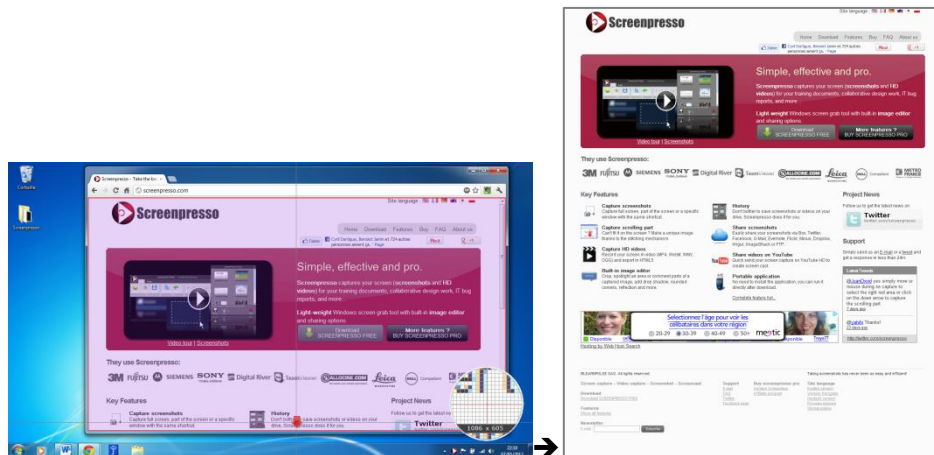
Corbeille

Screenpresso - Take the scr...

screenpresso.com

Site language

Screenpresso

Home Download Features Buy FAQ About us

Simple, effective and pro.

Screenpresso captures your screen (screenshots and HD videos) for your training documents, collaborative design work, IT bug reports, and more.

Light-weight Windows screen grab tool with built-in image editor and sharing options.

Download SCREENPRESSO FREE

More features ? BUY SCREENPRESSO PRO

Video tour | Screenshots

They use Screenpresso:

3M FUJITSU SIEMENS SONY Digital River ALLGONE.COM Leica

Key Features

Capture screenshots

History

Project News

Follow us to get the latest news on

Twitter

1086 x 605

Screenpresso

Home Download Features Buy FAQ About us

Simple, effective and pro.

Screenpresso captures your screen (screenshots and HD videos) for your training documents, collaborative design work, IT bug reports, and more.

Light-weight Windows screen grab tool with built-in image editor and sharing options.

Download SCREENPRESSO FREE

More features ? BUY SCREENPRESSO PRO

Video tour | Screenshots

They use Screenpresso:

Key Features

Capture screenshots

Capture scrolling part

Capture HD videos

Built-in image editor

History

Share screenshots

Share videos on YouTube

Portable application

Complete feature list...

Project News

Twitter

Support

Latest Tweets

Sélectionnez l'âge pour voir les célibataires dans votre région

20-29 30-39 40-49 50+ meetic